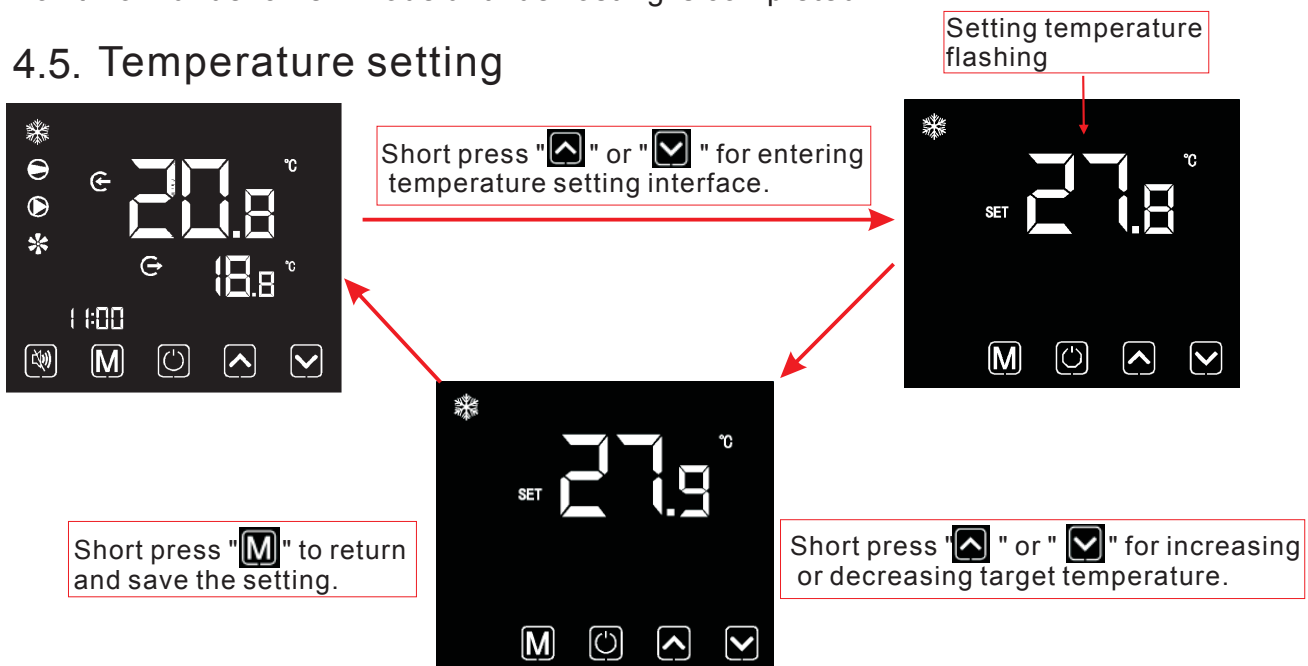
4.5. Temperature setting

Setting temperature flashing

Short press " " or " " for entering temperature setting interface.

20.8 °C
18.8 °C
11:00

M

SET 27.8 °C

M

SET 27.9 °C

M

Short press "M" to return and save the setting.

Short press " " or " " for increasing or decreasing target temperature.